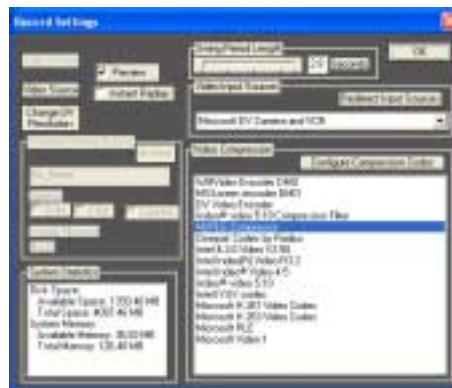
Record Settings

OK

Preview

Video Source

Invert Display

Change DV Resolution

Sampling Period Length

Seconds

Video Input Stream

Redetect Input Source

Microsoft DV Camera and VCR

Video Compression

Configure Compression Codec

System Statistics

Disk Space:
Available Space: 1,330.40 MB
Total Space: 4,307.46 MB
System Memory:
Available Memory: 35.02 MB
Total Memory: 126.48 MB

WMVideo Encoder DMO
MSScreen encoder DMO
DV Video Encoder
Indeo® video 5.10 Compression Filter
MJPEG Compressor
Cinepak Codec by Radius
Intel 4:2:0 Video V2.50
Intel Indeo(R) Video R3.2
Intel Indeo® Video 4.5
Indeo® video 5.10
Intel IYUV codec
Microsoft H.261 Video Codec
Microsoft H.263 Video Codec
Microsoft RLE
Microsoft Video 1